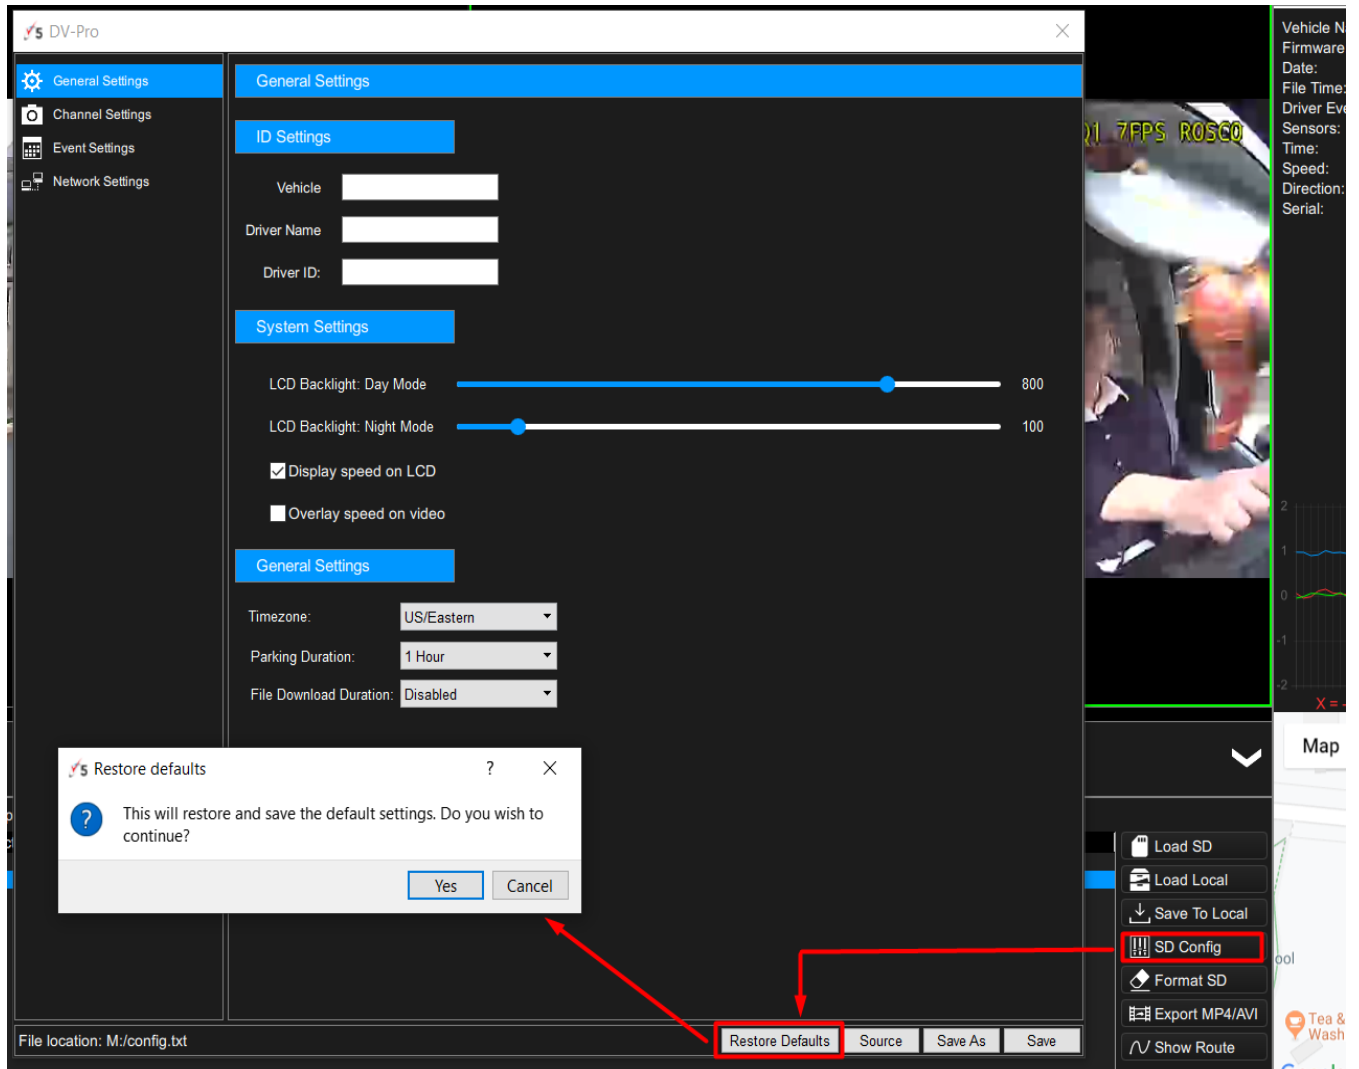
DV-Pro

General Settings
Channel Settings
Event Settings
Network Settings

General Settings

ID Settings

Vehicle
Driver Name
Driver ID:

System Settings

LCD Backlight: Day Mode 800
LCD Backlight: Night Mode 100

Display speed on LCD
Overlay speed on video

General Settings

Timezone: US/Eastern
Parking Duration: 1 Hour
File Download Duration: Disabled

Restore defaults ? ×

This will restore and save the default settings. Do you wish to continue?

Yes Cancel

File location: M:/config.txt

Restore Defaults Source Save As Save

01 7FPS ROSCO

Vehicle N
Firmware
Date:
File Time:
Driver Eve
Sensors:
Time:
Speed:
Direction:
Serial:

2
1
0
-1
-2
X = -

Map

Load SD
Load Local
Save To Local
SD Config
Format SD
Export MP4/AVI
Show Route

ool
Tea &
Wash